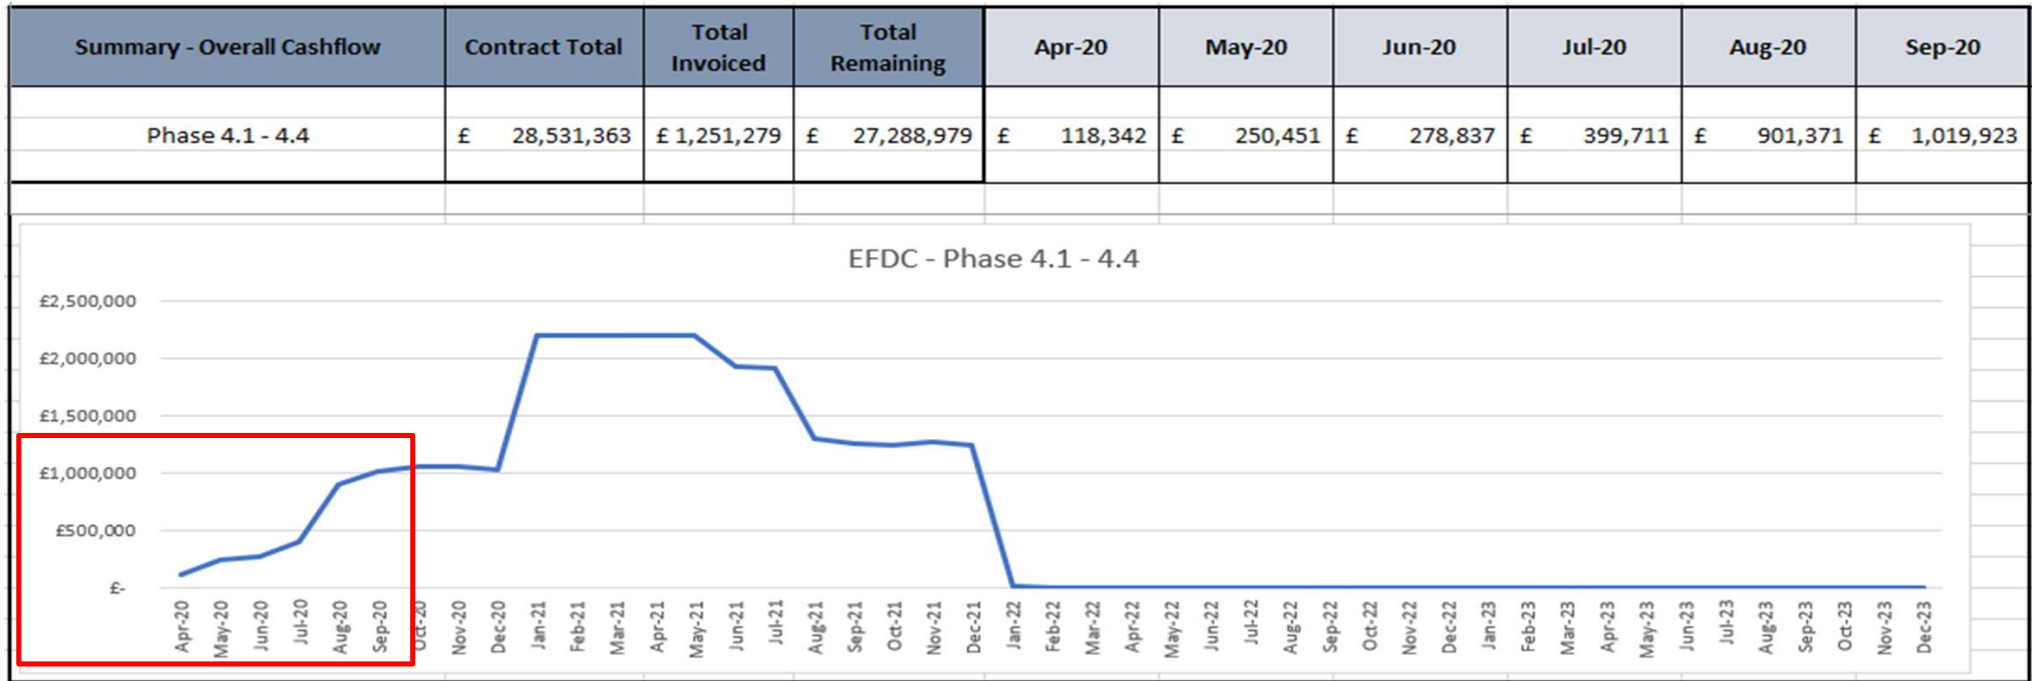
| Summary - Overall Cashflow | Contract Total | Total Invoiced | Total Remaining | Apr-20 | May-20 | Jun-20 | Jul-20 | Aug-20 | Sep-20 |
|---|---|---|---|---|---|---|---|---|---|
| Phase 4.1 - 4.4 | £ 28,531,363 | £ 1,251,279 | £ 27,288,979 | £ 118,342 | £ 250,451 | £ 278,837 | £ 399,711 | £ 901,371 | £ 1,019,923 |

EFDC - Phase 4.1 - 4.4

£2,500,000
£2,000,000
£1,500,000
£1,000,000
£500,000
£-

Apr-20 May-20 Jun-20 Jul-20 Aug-20 Sep-20 Oct-20 Nov-20 Dec-20 Jan-21 Feb-21 Mar-21 Apr-21 May-21 Jun-21 Jul-21 Aug-21 Sep-21 Oct-21 Nov-21 Dec-21 Jan-22 Feb-22 Mar-22 Apr-22 May-22 Jun-22 Jul-22 Aug-22 Sep-22 Oct-22 Nov-22 Dec-22 Jan-23 Feb-23 Mar-23 Apr-23 May-23 Jun-23 Jul-23 Aug-23 Sep-23 Oct-23 Nov-23 Dec-23